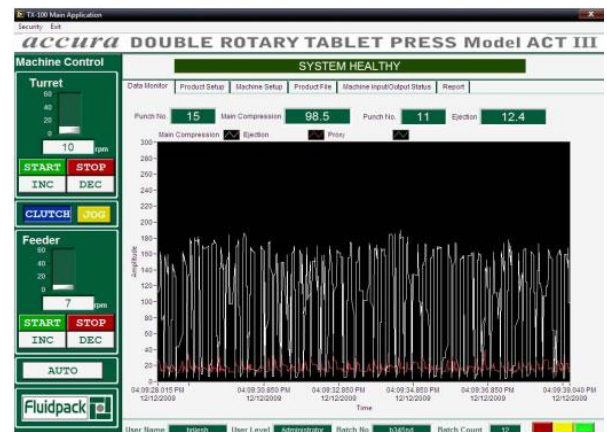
TX-100 Main Application
Security Exit

accura DOUBLE ROTARY TABLET PRESS Model ACT III

Machine Control

Turret
60
40
20
0
10 rpm
START STOP
INC DEC

CLUTCH JOG

Feeder
60
40
20
0
7 rpm
START STOP
INC DEC

AUTO

Fluidpack

SYSTEM HEALTHY

Data Monitor | Product Setup | Machine Setup | Product File | Machine Input/Output Status | Report

Punch No. 15 Main Compression 98.5 Punch No. 11 Ejection 12.4

Main Compression Ejection Proxy

300
280
260
240
220
200
180
160
140
120
100
80
60
40
20
0

Amplitude

04:09:28.015 PM 12/12/2009
04:09:30.850 PM 12/12/2009
04:09:32.850 PM 12/12/2009
04:09:34.850 PM 12/12/2009
04:09:36.850 PM 12/12/2009
04:09:38.040 PM 12/12/2009

Time

User Name brijesh User Level Administrator Batch No b34fnt Batch Count 12